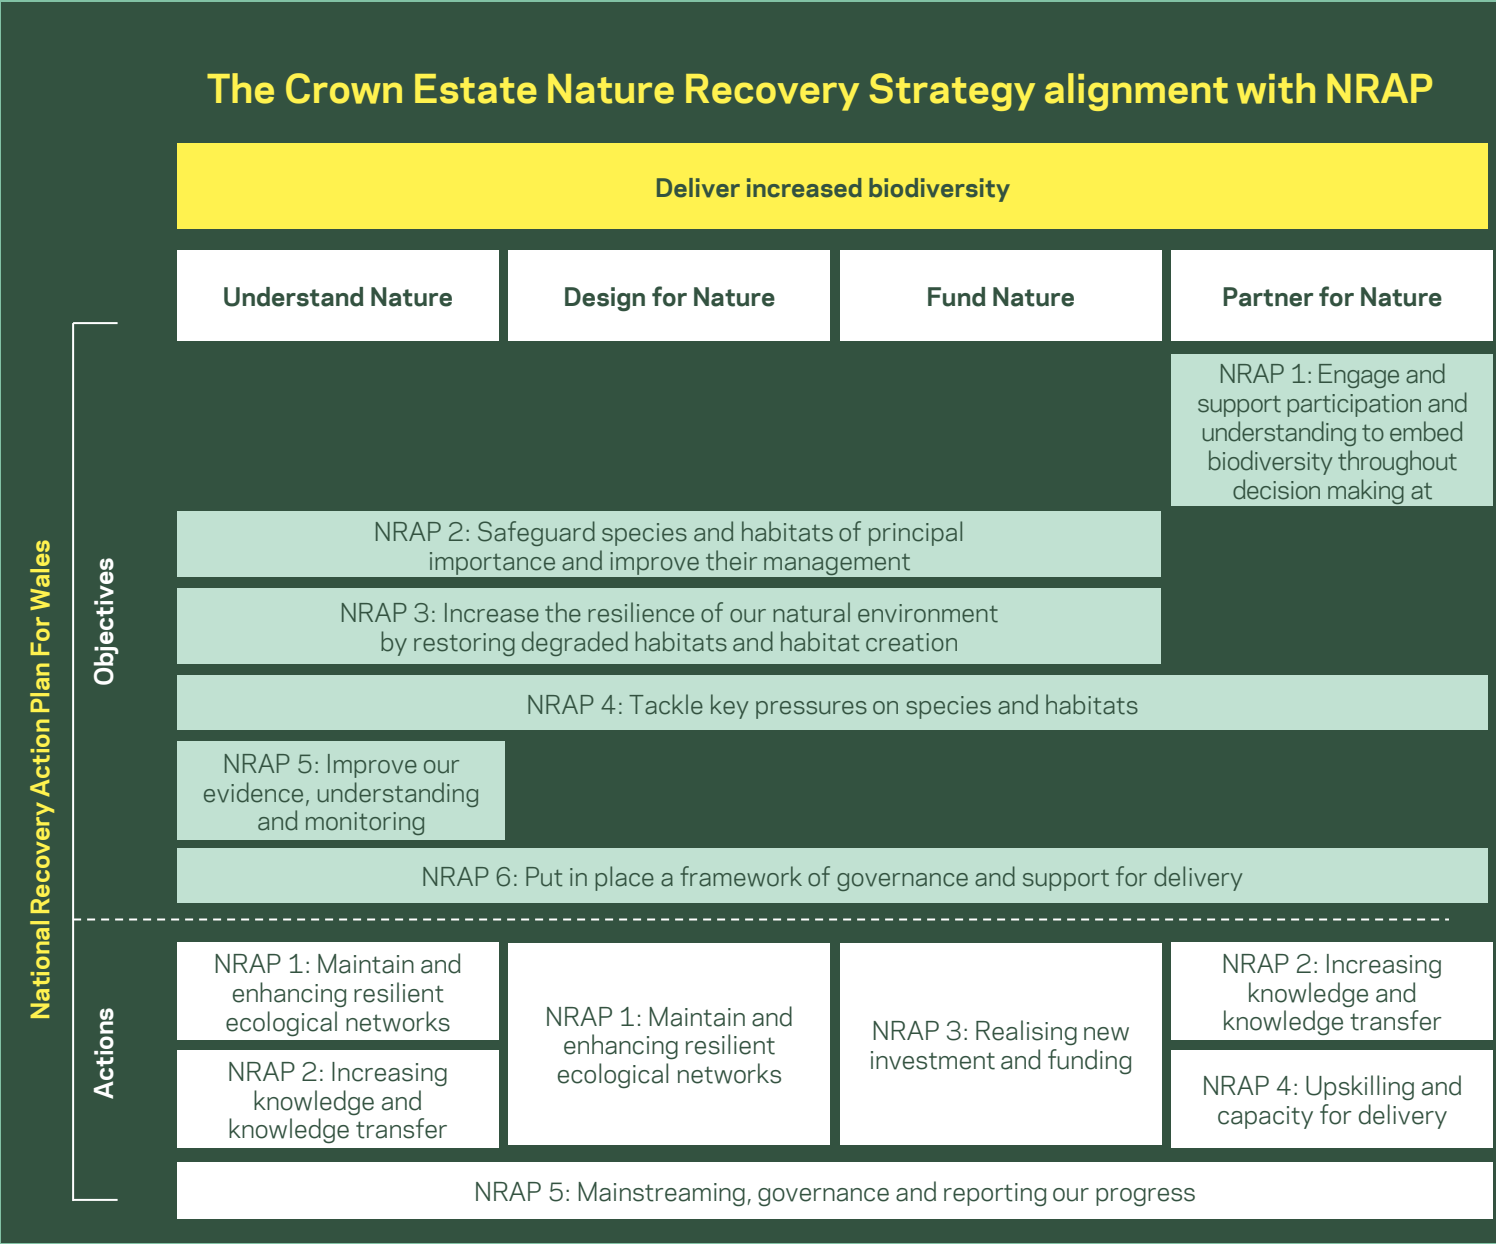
The Crown Estate Nature Recovery Strategy alignment with NRAP

Deliver increased biodiversity

| Understand Nature | Design for Nature | Fund Nature | Partner for Nature |
|---|---|---|---|

National Recovery Action Plan For Wales

Objectives

NRAP 1: Engage and support participation and understanding to embed biodiversity throughout decision making at

NRAP 2: Safeguard species and habitats of principal importance and improve their management

NRAP 3: Increase the resilience of our natural environment by restoring degraded habitats and habitat creation

NRAP 4: Tackle key pressures on species and habitats

NRAP 5: Improve our evidence, understanding and monitoring

NRAP 6: Put in place a framework of governance and support for delivery

Actions

NRAP 1: Maintain and enhancing resilient ecological networks

NRAP 2: Increasing knowledge and knowledge transfer

NRAP 1: Maintain and enhancing resilient ecological networks

NRAP 3: Realising new investment and funding

NRAP 2: Increasing knowledge and knowledge transfer

NRAP 4: Upskilling and capacity for delivery

NRAP 5: Mainstreaming, governance and reporting our progress